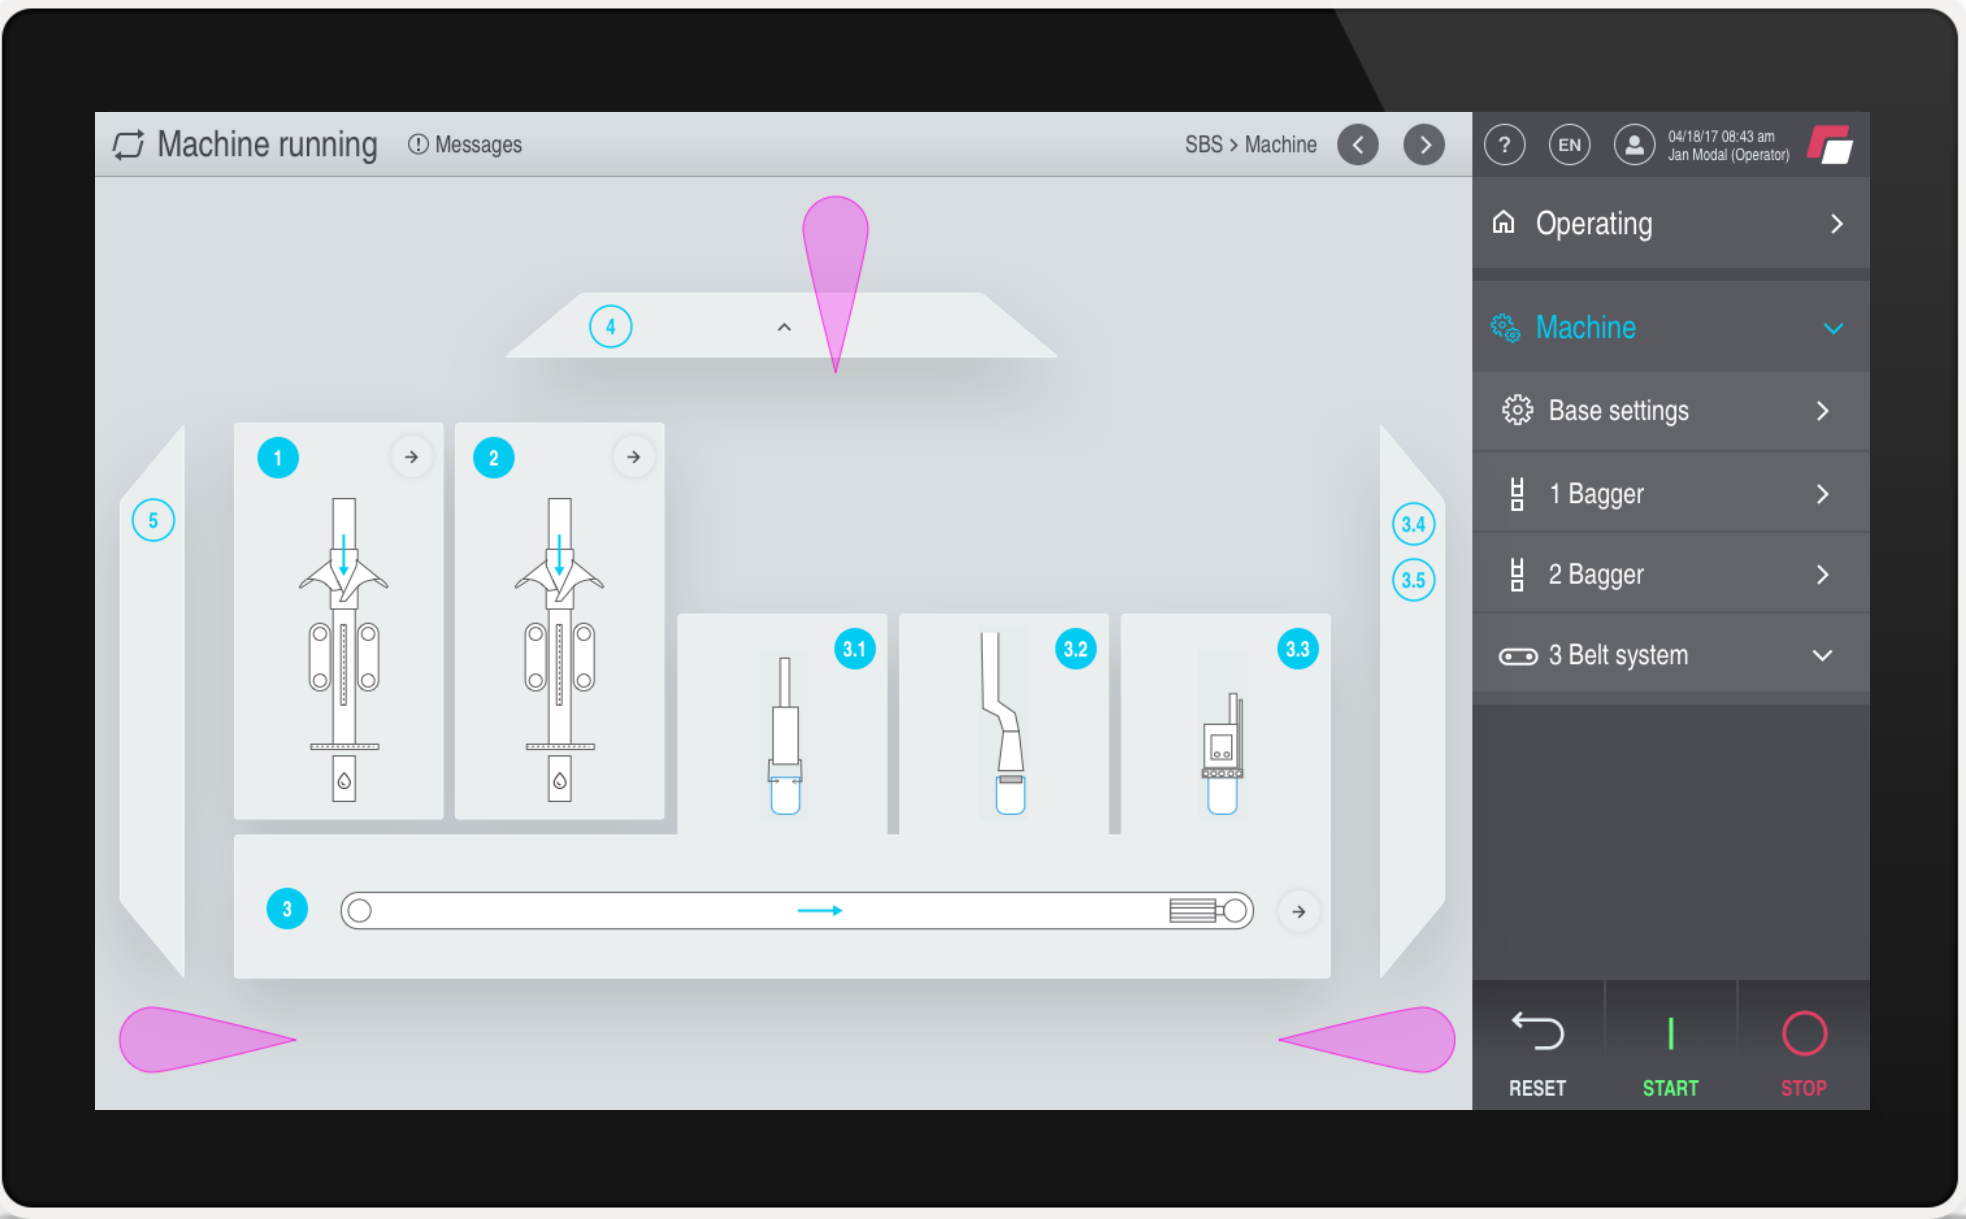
Machine running

Messages

SBS > Machine

?

EN

04/18/17 08:43 am
Jan Modal (Operator)

Operating

Machine

Base settings

1 Bagger

2 Bagger

3 Belt system

4

5

1

2

3.4

3.5

3.1

3.2

3.3

3

RESET

START

STOP